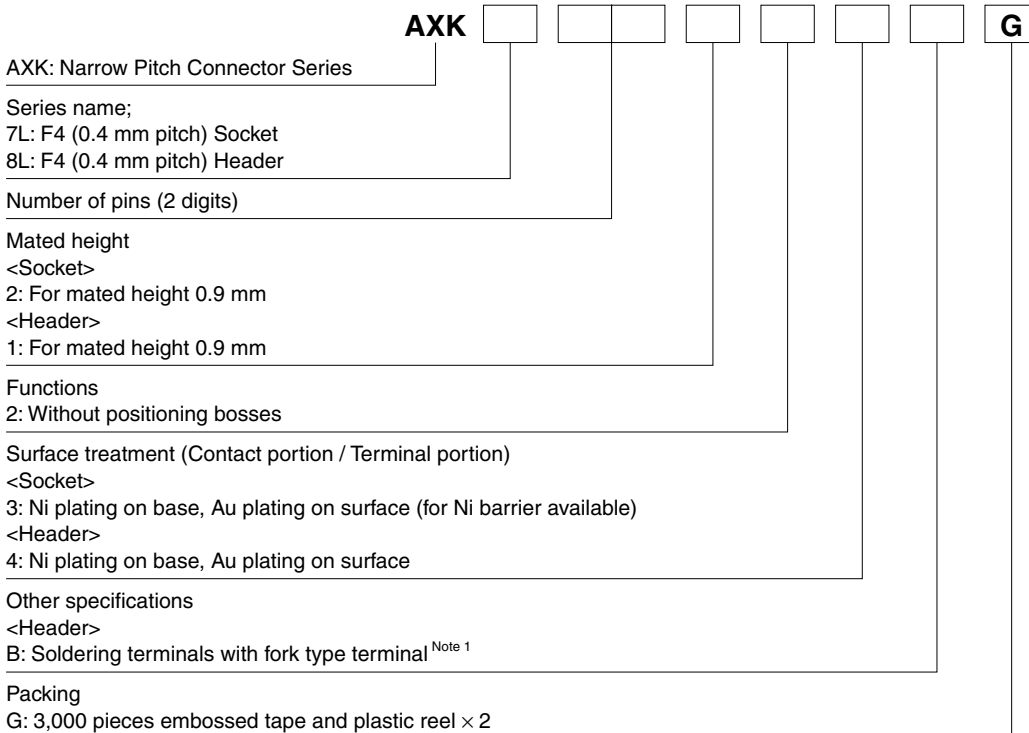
AXK G

AXK: Narrow Pitch Connector Series

Series name;
7L: F4 (0.4 mm pitch) Socket
8L: F4 (0.4 mm pitch) Header

Number of pins (2 digits)

Mated height
<Socket>
2: For mated height 0.9 mm
<Header>
1: For mated height 0.9 mm

Functions
2: Without positioning bosses

Surface treatment (Contact portion / Terminal portion)
<Socket>
3: Ni plating on base, Au plating on surface (for Ni barrier available)
<Header>
4: Ni plating on base, Au plating on surface

Other specifications
<Header>
B: Soldering terminals with fork type terminal $^{\text{Note 1}}$

Packing
G: 3,000 pieces embossed tape and plastic reel $\times$ 2